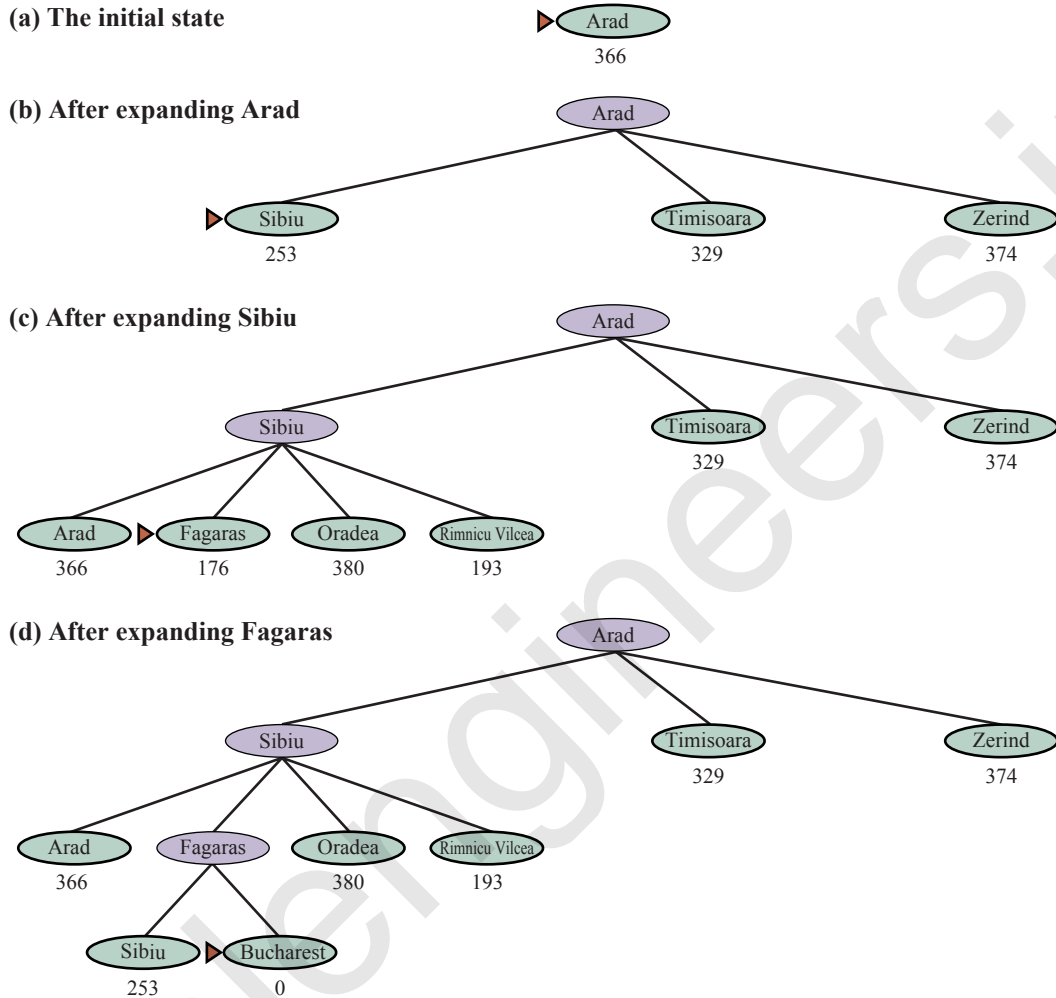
(a) The initial state

Arad
366

(b) After expanding Arad

Arad

Sibiu
253

Timisoara
329

Zerind
374

(c) After expanding Sibiu

Arad

Sibiu

Timisoara
329

Zerind
374

Arad
366

Fagaras
176

Oradea
380

Rimnicu Vilcea
193

(d) After expanding Fagaras

Arad

Sibiu

Timisoara
329

Zerind
374

Arad
366

Fagaras

Oradea
380

Rimnicu Vilcea
193

Sibiu
253

Bucharest
0

iengineers.i